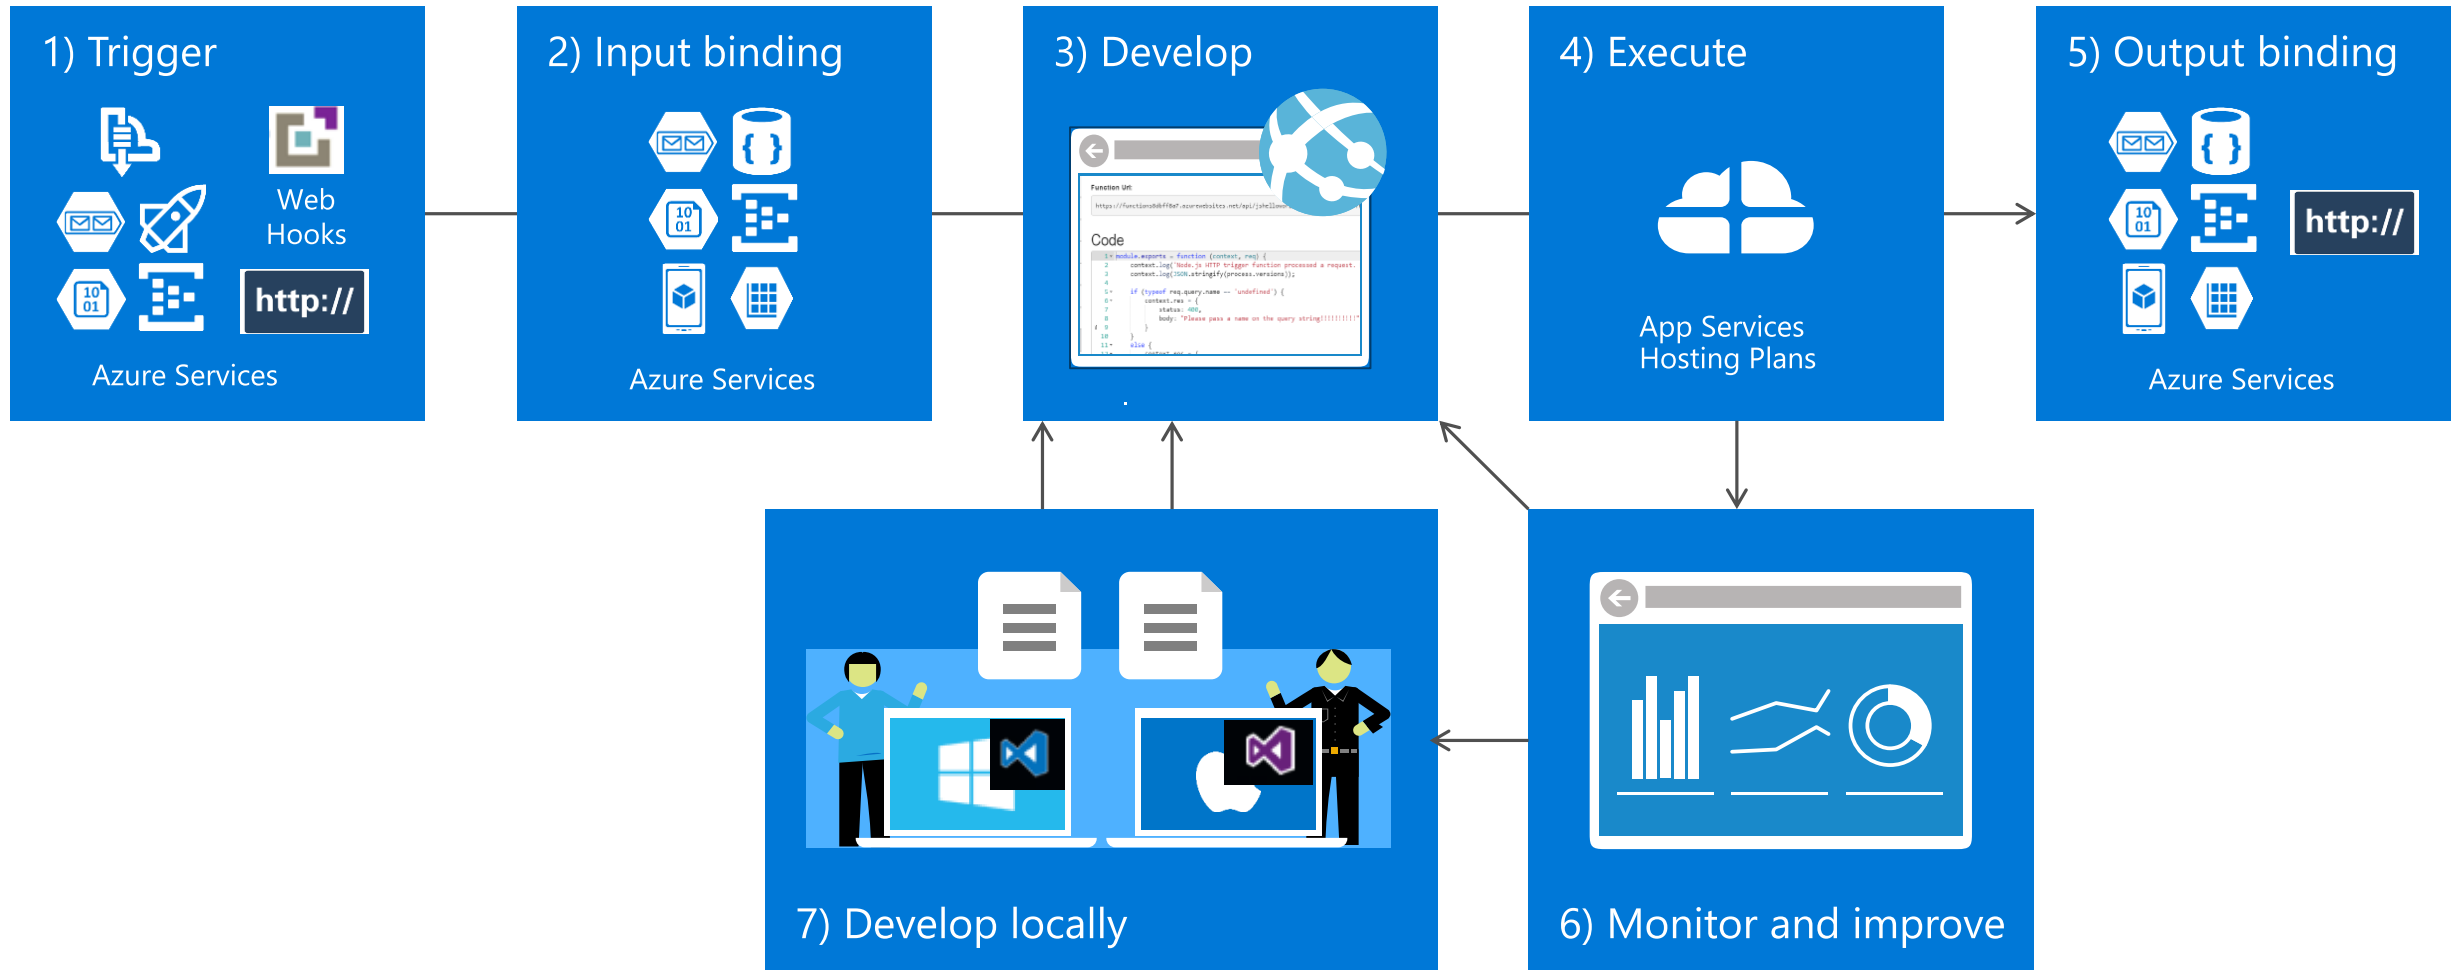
1) Trigger

Web Hooks

http://

Azure Services

2) Input binding

Azure Services

3) Develop

Function Url:

Code

4) Execute

App Services Hosting Plans

5) Output binding

http://

Azure Services

7) Develop locally

6) Monitor and improve